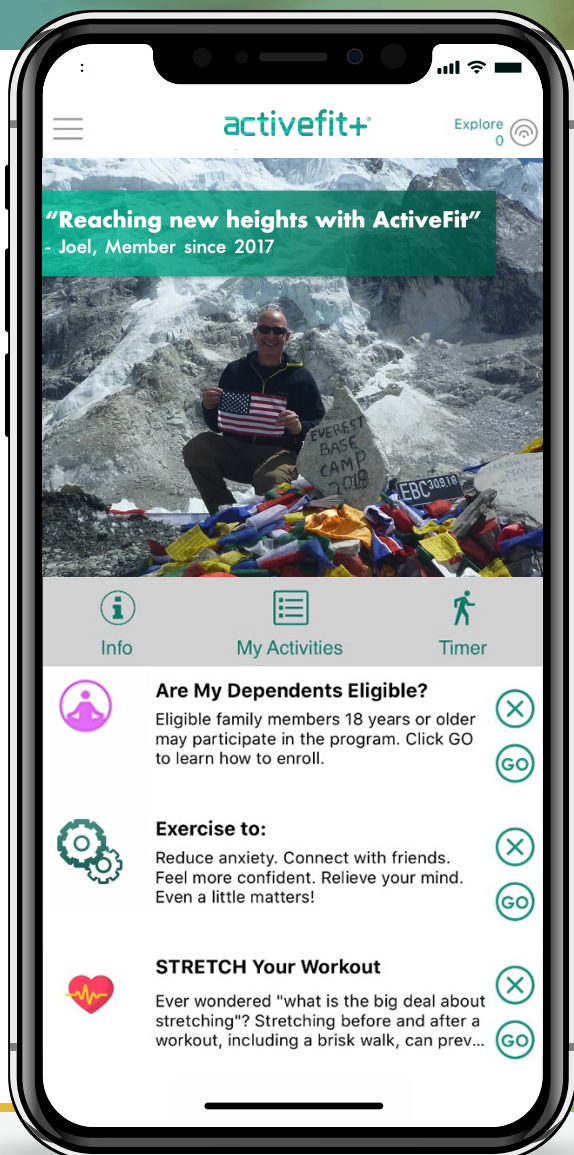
activefit+

Explore 0

"Reaching new heights with ActiveFit"
- Joel, Member since 2017

EVEREST BASE CAMP 2018

EBC 309.18

Info

My Activities

Timer

Are My Dependents Eligible?

Eligible family members 18 years or older may participate in the program. Click GO to learn how to enroll.

GO

Exercise to:

Reduce anxiety. Connect with friends. Feel more confident. Relieve your mind. Even a little matters!

GO

STRETCH Your Workout

Ever wondered "what is the big deal about stretching"? Stretching before and after a workout, including a brisk walk, can prev...

GO